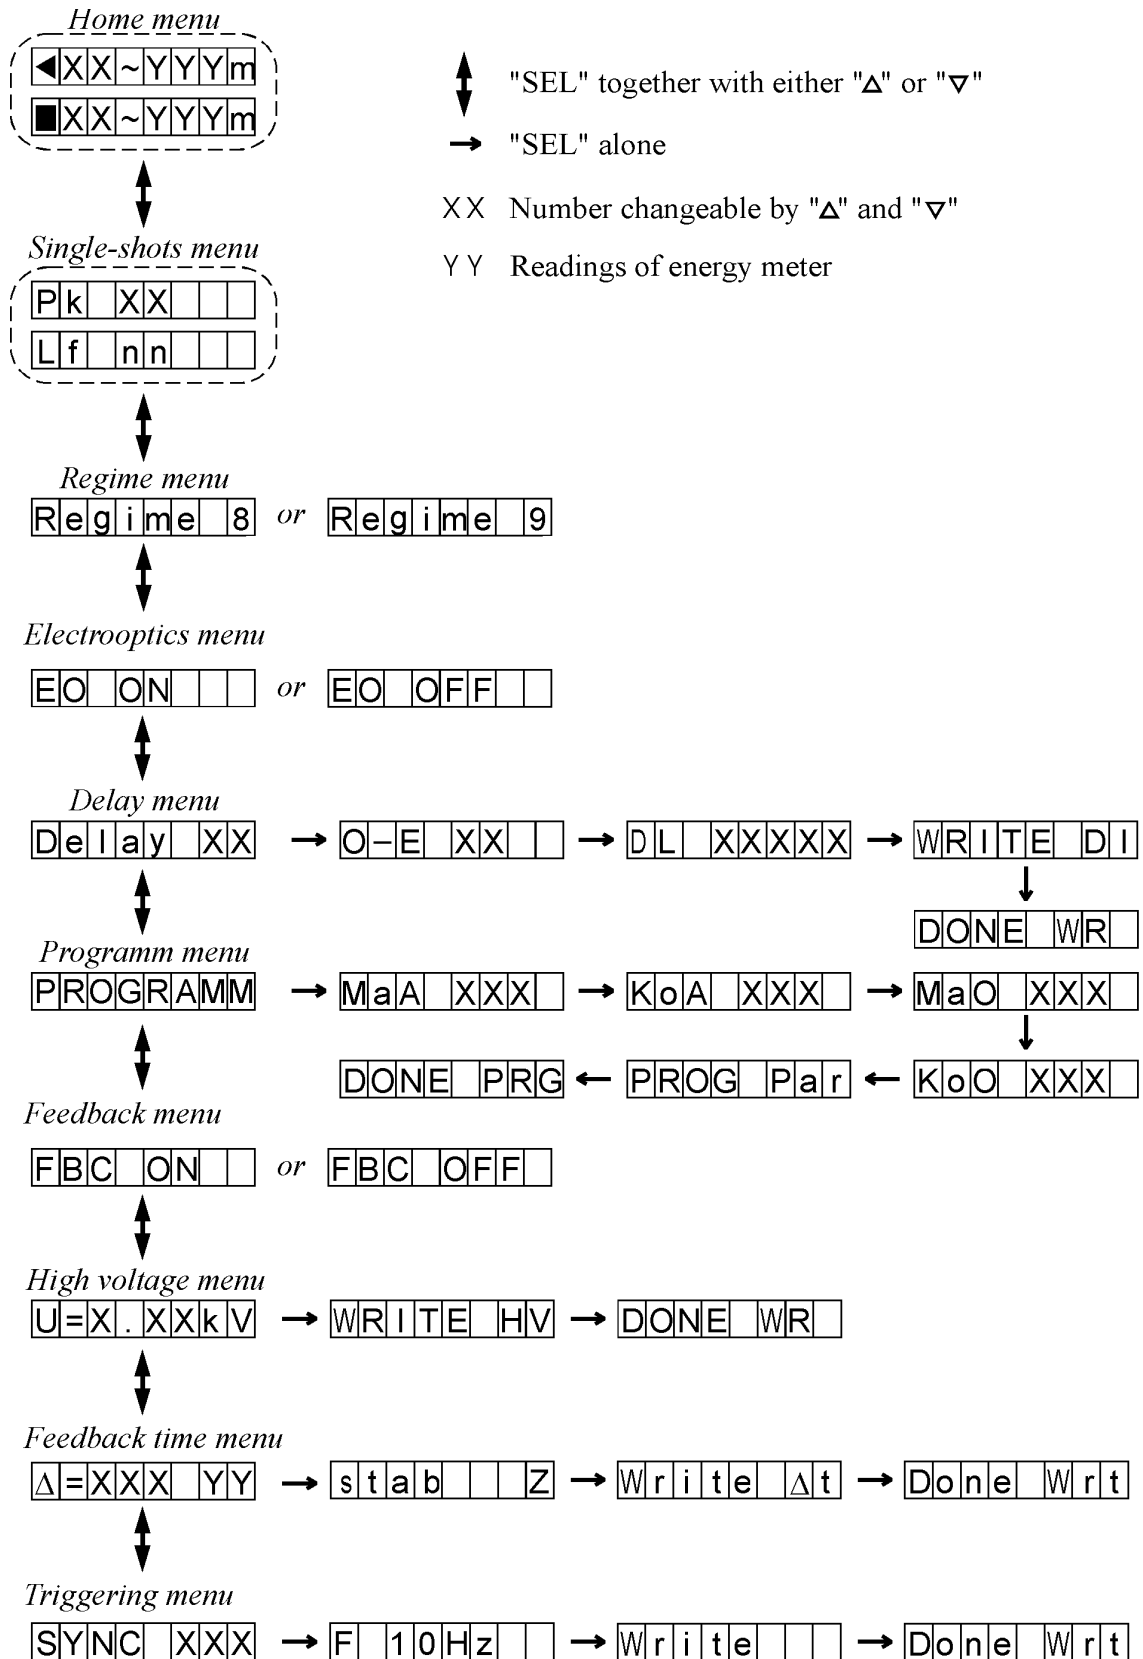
Home menu

◀XX~YYYm

■XX~YYYm

"SEL" together with either "Δ" or "∇"

"SEL" alone

XX Number changeable by "Δ" and "∇"

YY Readings of energy meter

Single-shots menu

Pk XX

Lf nn

Regime menu

Regime 8 or Regime 9

Electrooptics menu

EO ON or EO OFF

Delay menu

Delay XX → O–E XX → DL XXXXX → WRITE DI

DONE WR

Programm menu

PROGRAMM → MaA XXX → KoA XXX → MaO XXX

DONE PRG ← PROG Par ← KoO XXX

Feedback menu

FBC ON or FBC OFF

High voltage menu

U=X.XXkV → WRITE HV → DONE WR

Feedback time menu

Δ=XXX YY → stab Z → Write Δt → Done Wrt

Triggering menu

SYNC XXX → F 10Hz → Write → Done Wrt